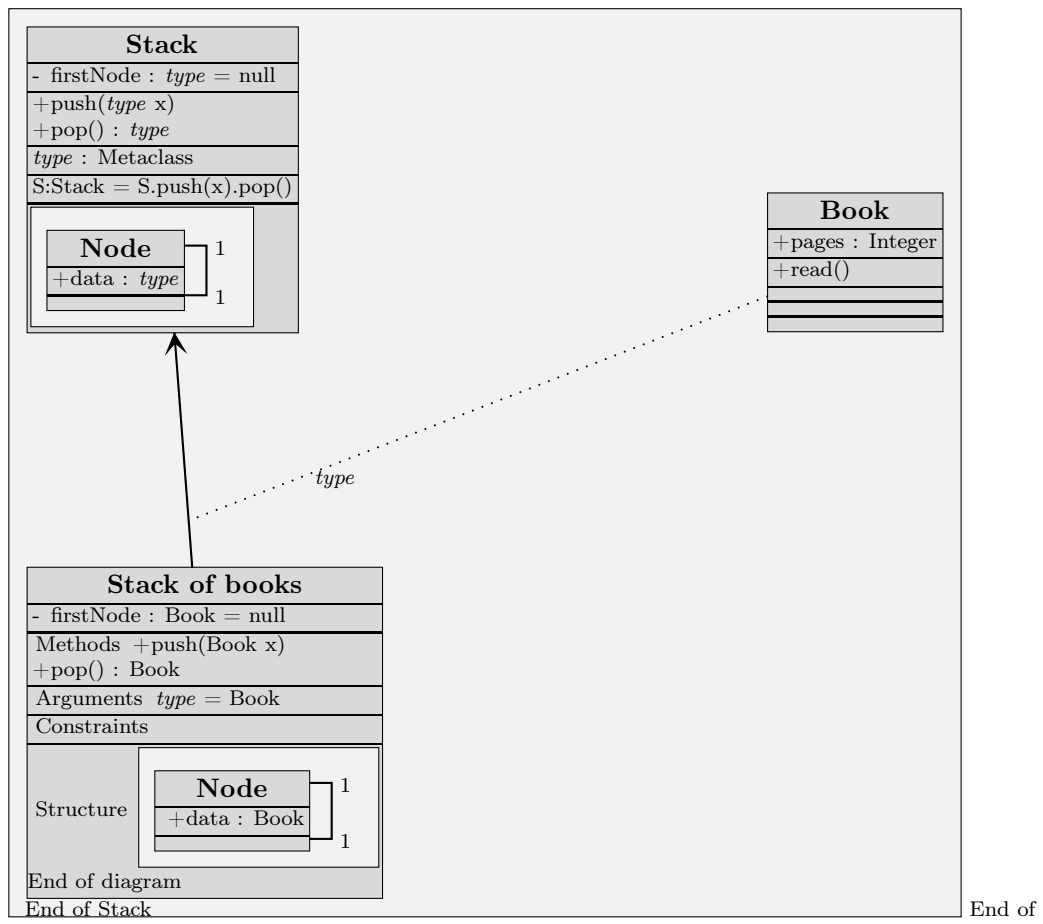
Stack
- firstNode : *type* = null
+push(*type* x)
+pop() : *type*
*type* : Metaclass
S:Stack = S.push(x).pop()

Node
+data : *type*
1
1

Book
+pages : Integer
+read()

*type*

Stack of books
- firstNode : Book = null
Methods +push(Book x)
+pop() : Book
Arguments *type* = Book
Constraints
Structure
Node
+data : Book
1
1
End of diagram
End of Stack
End of